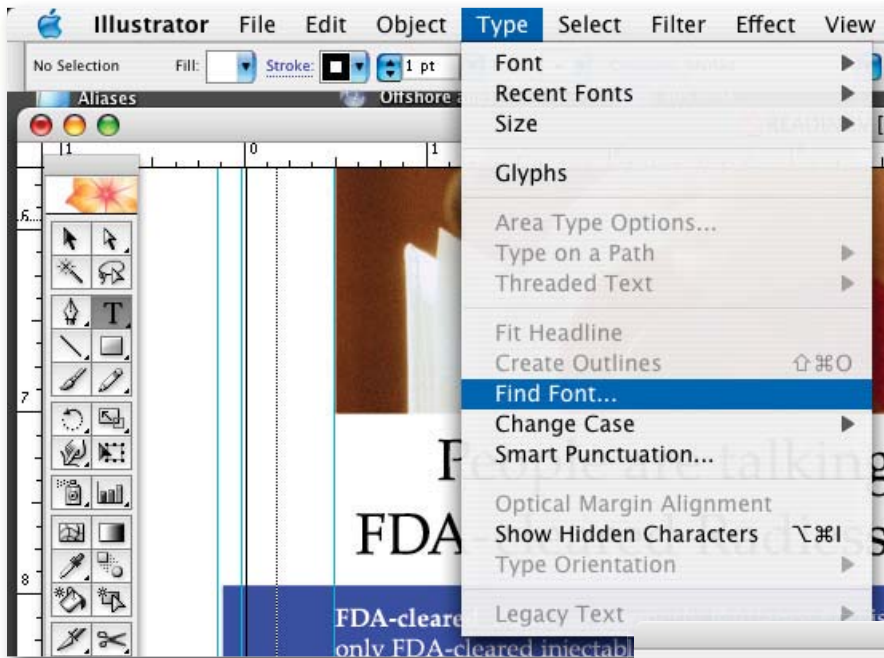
Illustrator File Edit Object Type Select Filter Effect View

No Selection Fill: Stroke: 1 pt

Aliases Offshore

Font
Recent Fonts
Size

Glyphs

Area Type Options...
Type on a Path
Threaded Text

Fit Headline
Create Outlines ⇧⌘O
Find Font...
Change Case
Smart Punctuation...

Optical Margin Alignment
Show Hidden Characters ⌥⌘I
Type Orientation

Legacy Text

People are talking
FDA-cleared Radiess

FDA-cleared
only FDA-cleared injectabl